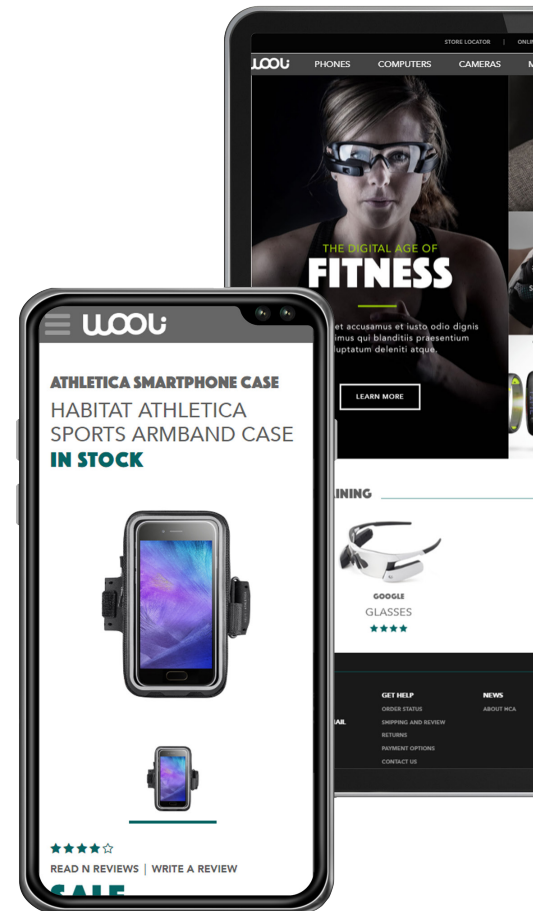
STORE LOCATOR | ONLI

WOOL PHONES COMPUTERS CAMERAS M

THE DIGITAL AGE OF
FITNESS

et accusamus et iusto odio dignis
imus qui blanditiis praesentium
uptatum deleniti atque.

LEARN MORE

AINING

GOOGLE
GLASSES
★★★★

GET HELP
ORDER STATUS
SHIPPING AND REVIEW
RETURNS
PAYMENT OPTIONS
CONTACT US

AIL

NEWS
ABOUT MCA

WOOL

ATHLETICA SMARTPHONE CASE
HABITAT ATHLETICA SPORTS ARMBAND CASE
IN STOCK

★★★★☆
READ N REVIEWS | WRITE A REVIEW
SALE